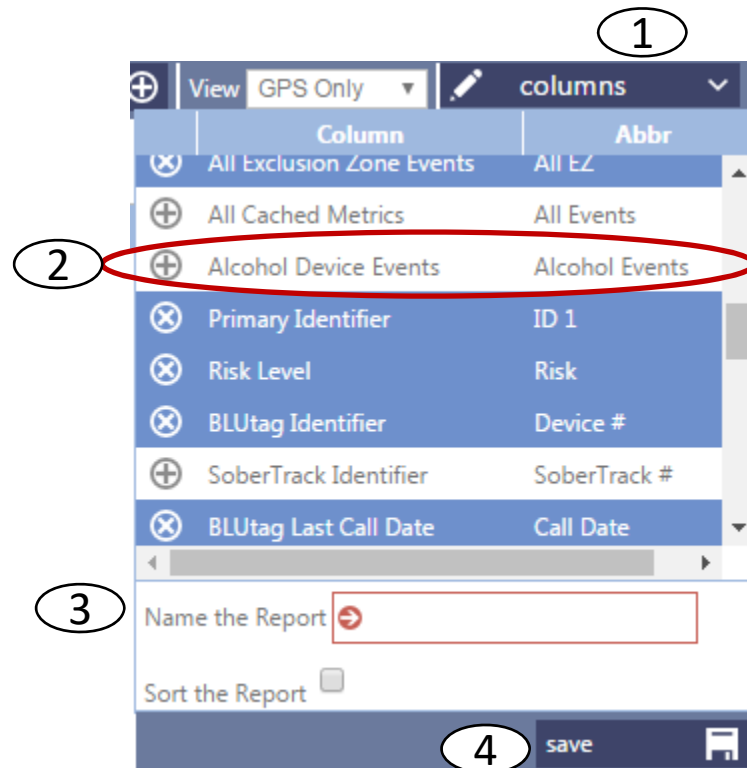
1

View GPS Only ▼ columns

| Column | Abbr |
|---|---|
| All Exclusion Zone Events | All EZ |
| All Cached Metrics | All Events |
| Alcohol Device Events | Alcohol Events |
| Primary Identifier | ID 1 |
| Risk Level | Risk |
| BLUtag Identifier | Device # |
| SoberTrack Identifier | SoberTrack # |
| BLUtag Last Call Date | Call Date |

2

3

Name the Report

Sort the Report

4

save